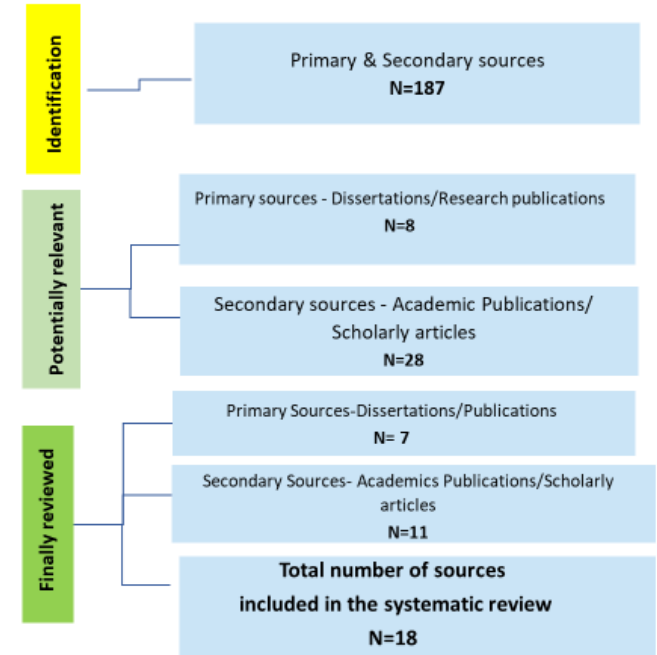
Identification

Primary & Secondary sources
N=187

Potentially relevant

Primary sources - Dissertations/Research publications
N=8

Secondary sources - Academic Publications/ Scholarly articles
N=28

Finally reviewed

Primary Sources-Dissertations/Publications
N= 7

Secondary Sources- Academics Publications/Scholarly articles
N=11

Total number of sources included in the systematic review
N=18